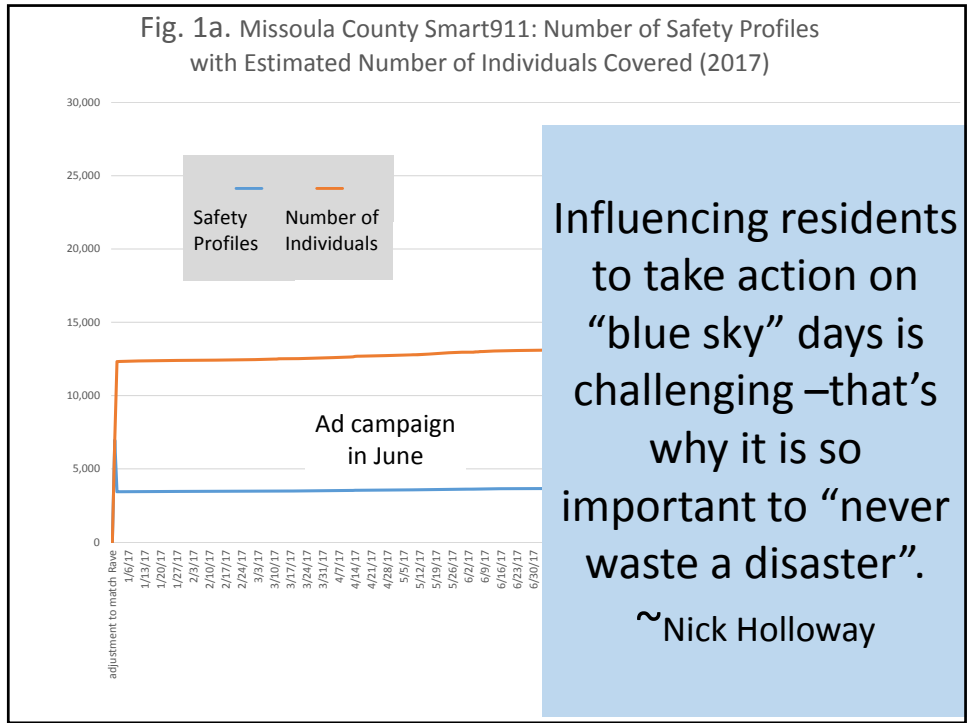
Fig. 1a. Missoula County Smart911: Number of Safety Profiles with Estimated Number of Individuals Covered (2017)

30,000
25,000
20,000
15,000
10,000
5,000
0

Safety Profiles
Number of Individuals

Ad campaign in June

adjustment to match Rave
1/6/17
1/13/17
1/20/17
1/27/17
2/3/17
2/10/17
2/17/17
2/24/17
3/3/17
3/10/17
3/17/17
3/24/17
3/31/17
4/7/17
4/14/17
4/21/17
4/28/17
5/5/17
5/12/17
5/19/17
5/26/17
6/2/17
6/9/17
6/16/17
6/23/17
6/30/17

Influencing residents to take action on “blue sky” days is challenging –that’s why it is so important to “never waste a disaster”.
~Nick Holloway